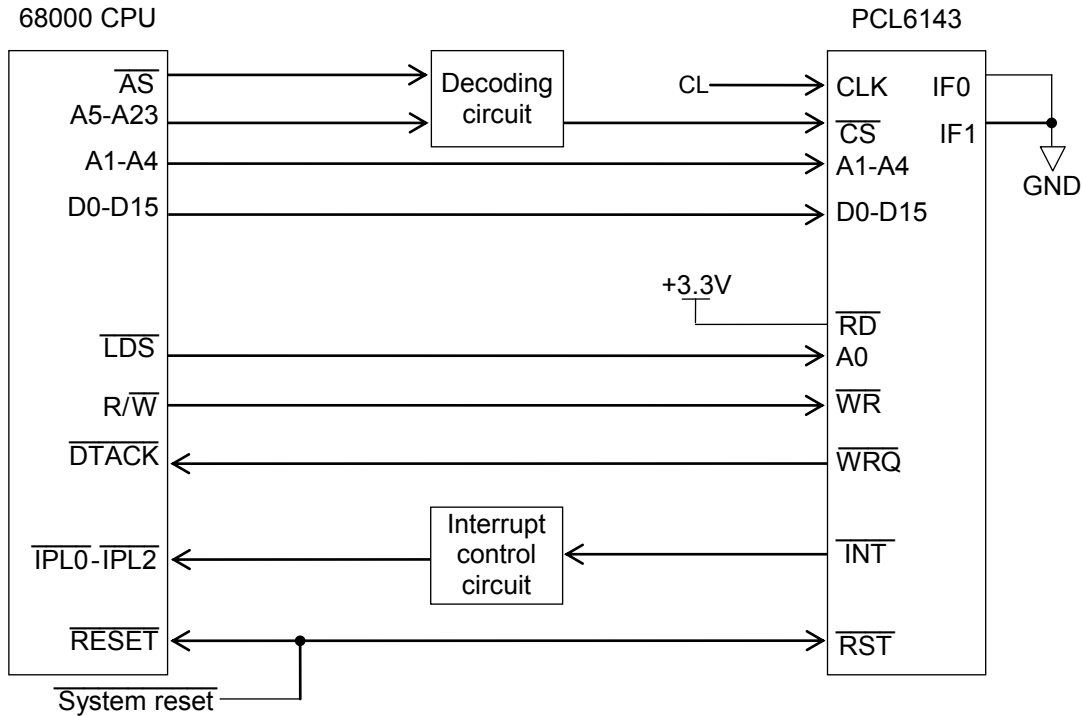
68000 CPU

PCL6143

$\overline{AS}$

A5-A23

A1-A4

D0-D15

Decoding circuit

CL

CLK

IF0

$\overline{CS}$

IF1

A1-A4

GND

D0-D15

+3.3V

$\overline{RD}$

$\overline{LDS}$

A0

R/$\overline{W}$

$\overline{WR}$

$\overline{DTACK}$

$\overline{WRQ}$

Interrupt control circuit

$\overline{IPL0}$-$\overline{IPL2}$

$\overline{INT}$

$\overline{RESET}$

$\overline{RST}$

$\overline{System\ reset}$